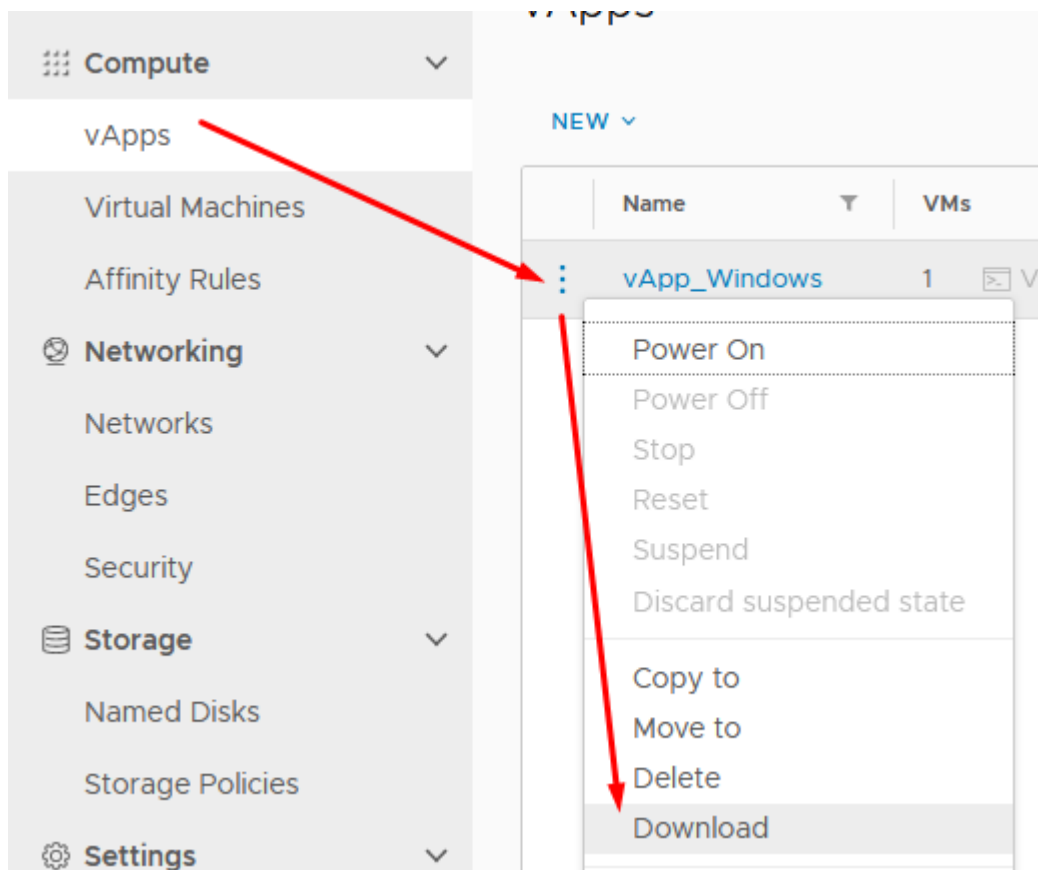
vApps

Compute
vApps
Virtual Machines
Affinity Rules
Networking
Networks
Edges
Security
Storage
Named Disks
Storage Policies
Settings

NEW

| | Name | VMs |
|---|---|---|
| | vApp_Windows | 1 |

Power On
Power Off
Stop
Reset
Suspend
Discard suspended state
Copy to
Move to
Delete
Download